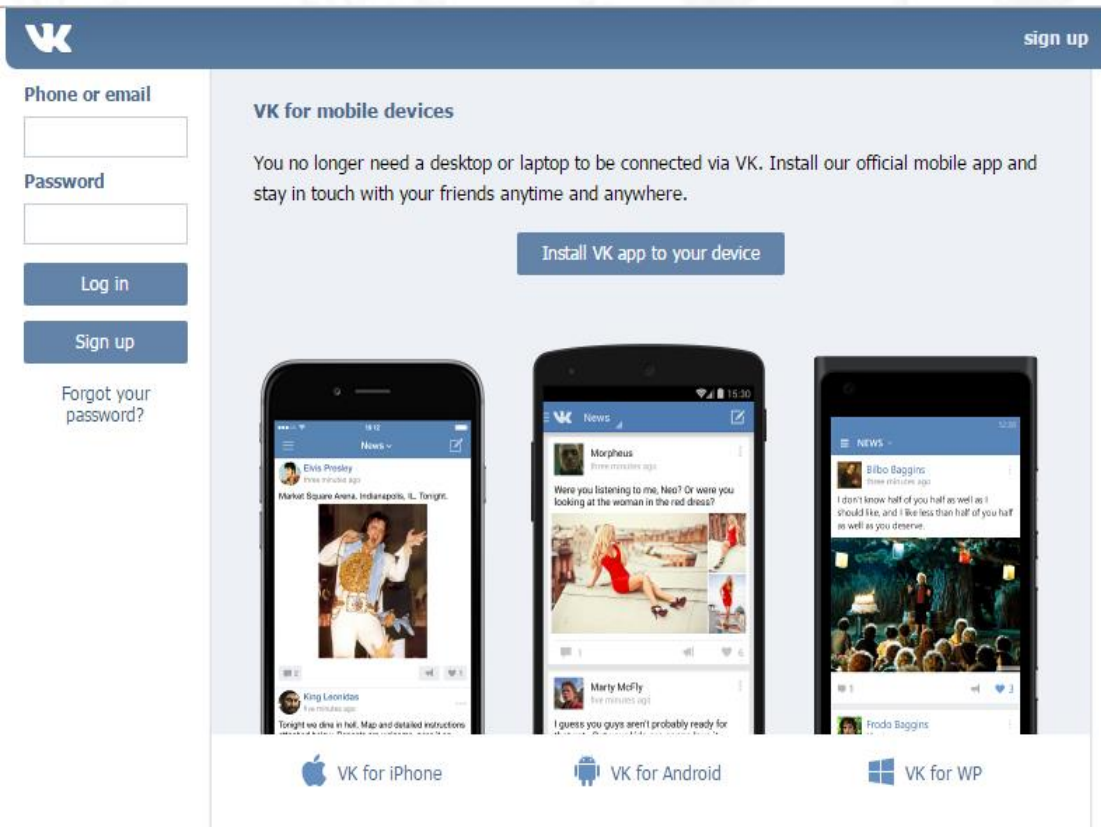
VK

sign up

Phone or email

Password

Log in

Sign up

Forgot your password?

VK for mobile devices

You no longer need a desktop or laptop to be connected via VK. Install our official mobile app and stay in touch with your friends anytime and anywhere.

Install VK app to your device

18:12

News

Elvis Presley
three minutes ago

Market Square Arena. Indianapolis, IL. Tonight.

2

1

King Leonidas
five minutes ago

Tonight we dine in hell. Map and detailed instructions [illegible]

15:30

News

Morpheus
three minutes ago

Were you listening to me, Neo? Or were you looking at the woman in the red dress?

1

6

Marty McFly
five minutes ago

I guess you guys aren't probably ready for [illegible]

12:00

NEWS

Bilbo Baggins
three minutes ago

I don't know half of you half as well as I should like, and I like less than half of you half as well as you deserve.

1

3

Frodo Baggins

VK for iPhone

VK for Android

VK for WP